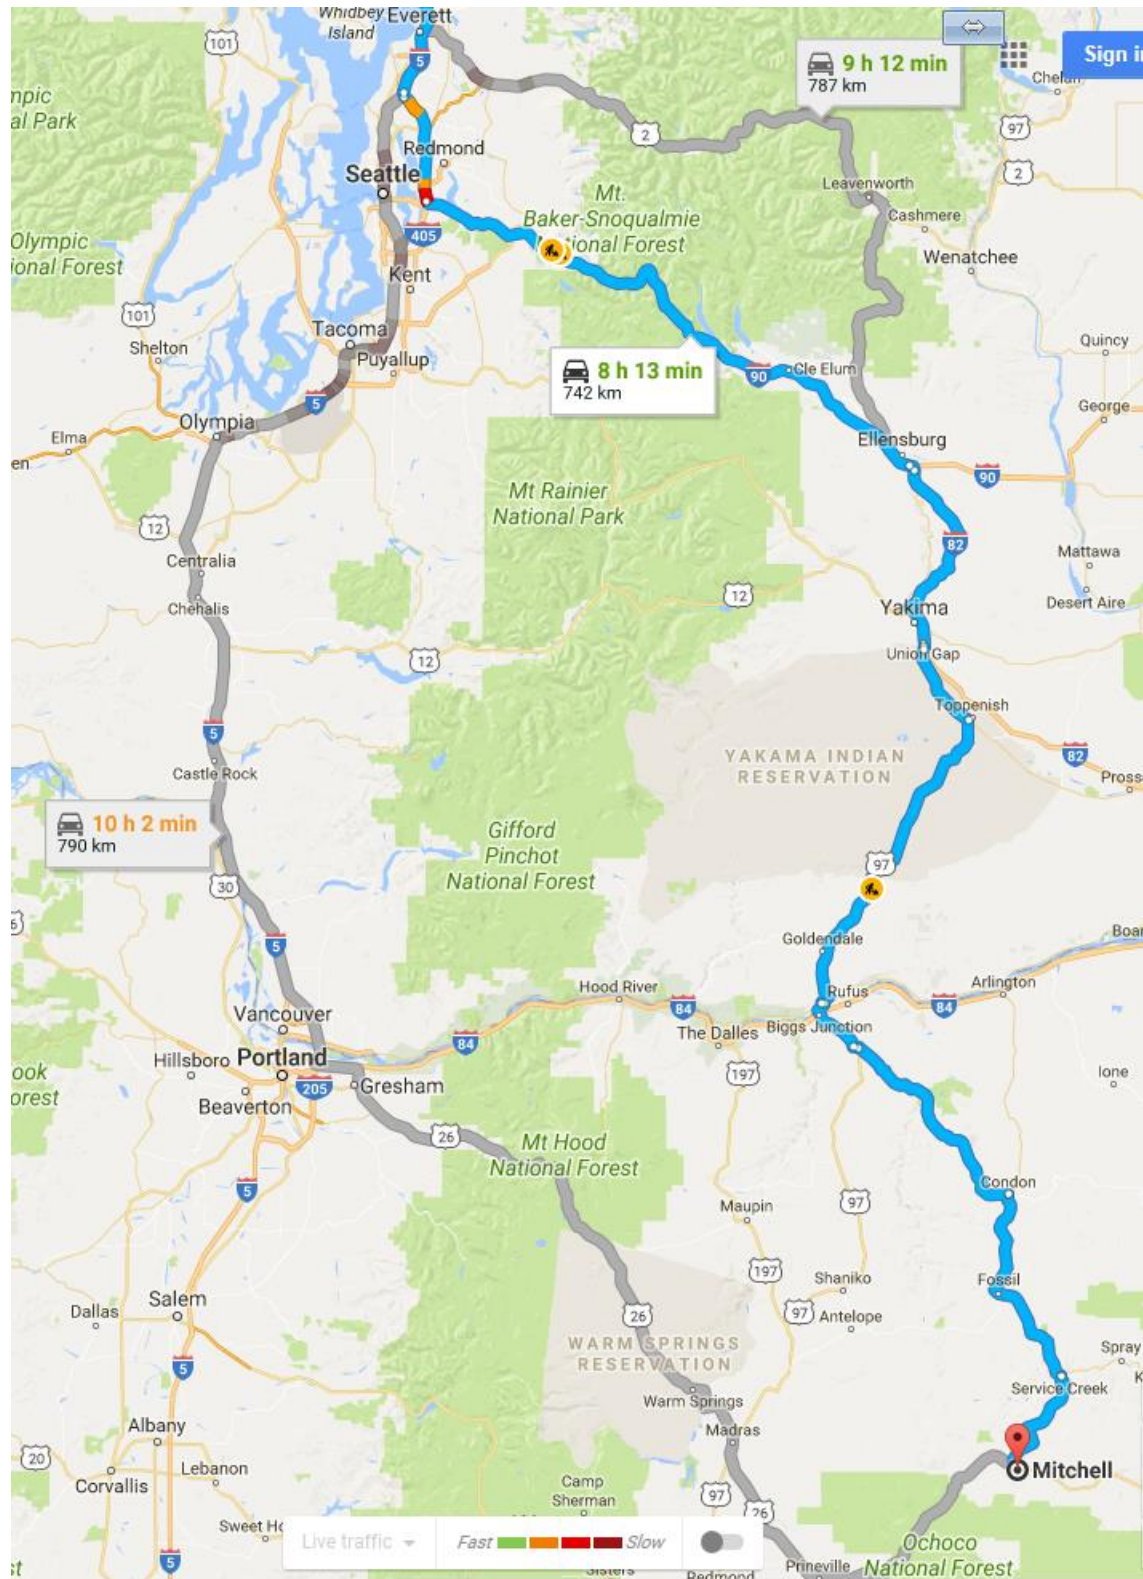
Whidbey Island
Everett
101
5
9 h 12 min
787 km
Sign i
Chelan
npic
al Park
Redmond
2
97
Seattle
Mt. Baker-Snoqualmie
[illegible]ional Forest
Leavenworth
2
Cashmere
Olympic
ional Forest
405
Wenatchee
Kent
101
Tacoma
Quincy
Shelton
Puyallup
8 h 13 min
742 km
90
Cle Elum
George
Olympia
5
Elma
Ellensburg
en
90
Mt Rainier
National Park
12
82
Centralia
Mattawa
12
Yakima
Desert Aire
Chehalis
12
Union Gap
Toppenish
5
82
YAKAMA INDIAN
RESERVATION
Castle Rock
Pross
Gifford
Pinchot
National Forest
10 h 2 min
790 km
97
30
5
Goldendale
Boar
Hood River
Rufus
Arlington
84
84
The Dalles
Biggs Junction
Vancouver
84
Hillsboro
Portland
ook
orest
197
Ione
205
Gresham
Beaverton
26
Mt Hood
National Forest
5
Condon
97
Maupin
197
Shaniko
Fossil
Salem
26
97
Antelope
Dallas
WARM SPRINGS
RESERVATION
Spray
5
Service Creek
Warm Springs
Albany
Madras
20
Mitchell
Lebanon
Corvallis
Camp
Sherman
97
26
Sweet H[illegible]
Live traffic
Fast
Slow
Ochoco
National Forest
Prineville
5
Sisters
Redmond